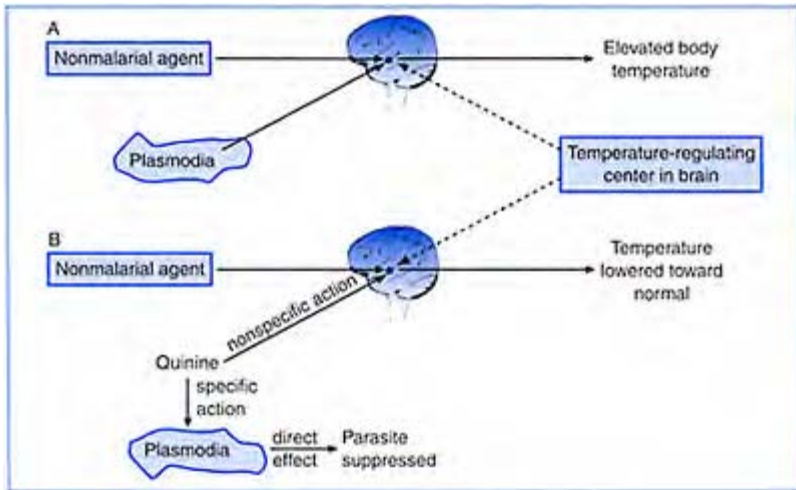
A

Nonmalarial agent

Elevated body temperature

Plasmodia

Temperature-regulating center in brain

B

Nonmalarial agent

Temperature lowered toward normal

nonspecific action

Quinine

specific action

Plasmodia

direct effect

Parasite suppressed